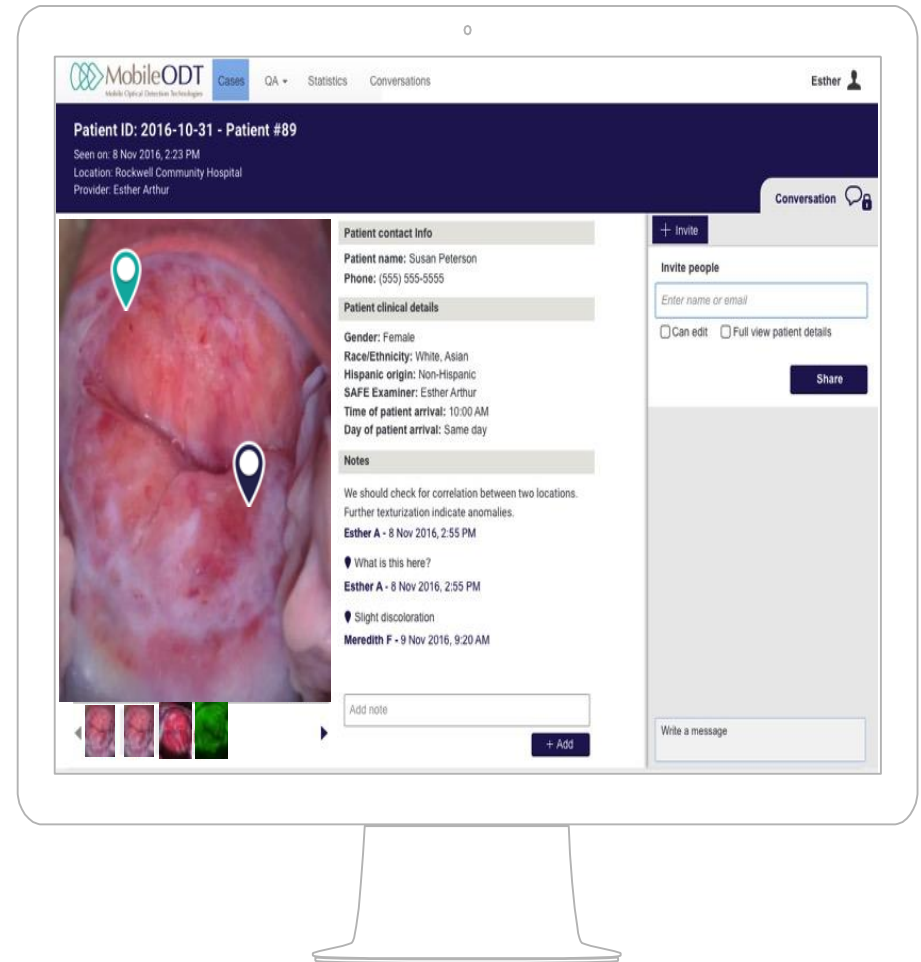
MobileODT
Mobile Optical Detection Technologies

Cases QA Statistics Conversations

Esther

Patient ID: 2016-10-31 - Patient #89

Seen on: 8 Nov 2016, 2:23 PM
Location: Rockwell Community Hospital
Provider: Esther Arthur

Conversation

Patient contact info

**Patient name:** Susan Peterson
**Phone:** (555) 555-5555

Patient clinical details

**Gender:** Female
**Race/Ethnicity:** White, Asian
**Hispanic origin:** Non-Hispanic
**SAFE Examiner:** Esther Arthur
**Time of patient arrival:** 10:00 AM
**Day of patient arrival:** Same day

Notes

We should check for correlation between two locations. Further texturization indicate anomalies.
**Esther A** - 8 Nov 2016, 2:55 PM

What is this here?
**Esther A** - 8 Nov 2016, 2:55 PM

Slight discoloration
**Meredith F** - 9 Nov 2016, 9:20 AM

Add note

+ Add

+ Invite

Invite people

Enter name or email

Can edit Full view patient details

Share

Write a message